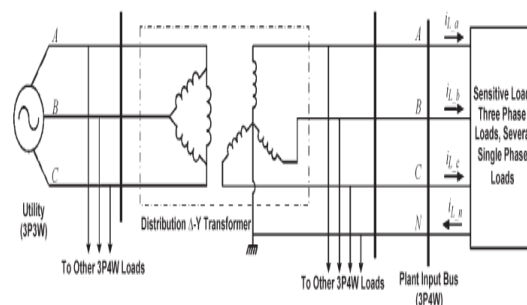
A

B

C

Utility (3P3W)

To Other 3P4W Loads

Distribution Δ-Y Transformer

To Other 3P4W Loads

A

B

C

N

$i_{L\_a}$

$i_{L\_b}$

$i_{L\_c}$

$i_{L\_n}$

Plant Input Bus (3P4W)

Sensitive Load Three Phase Loads, Several Single Phase Loads